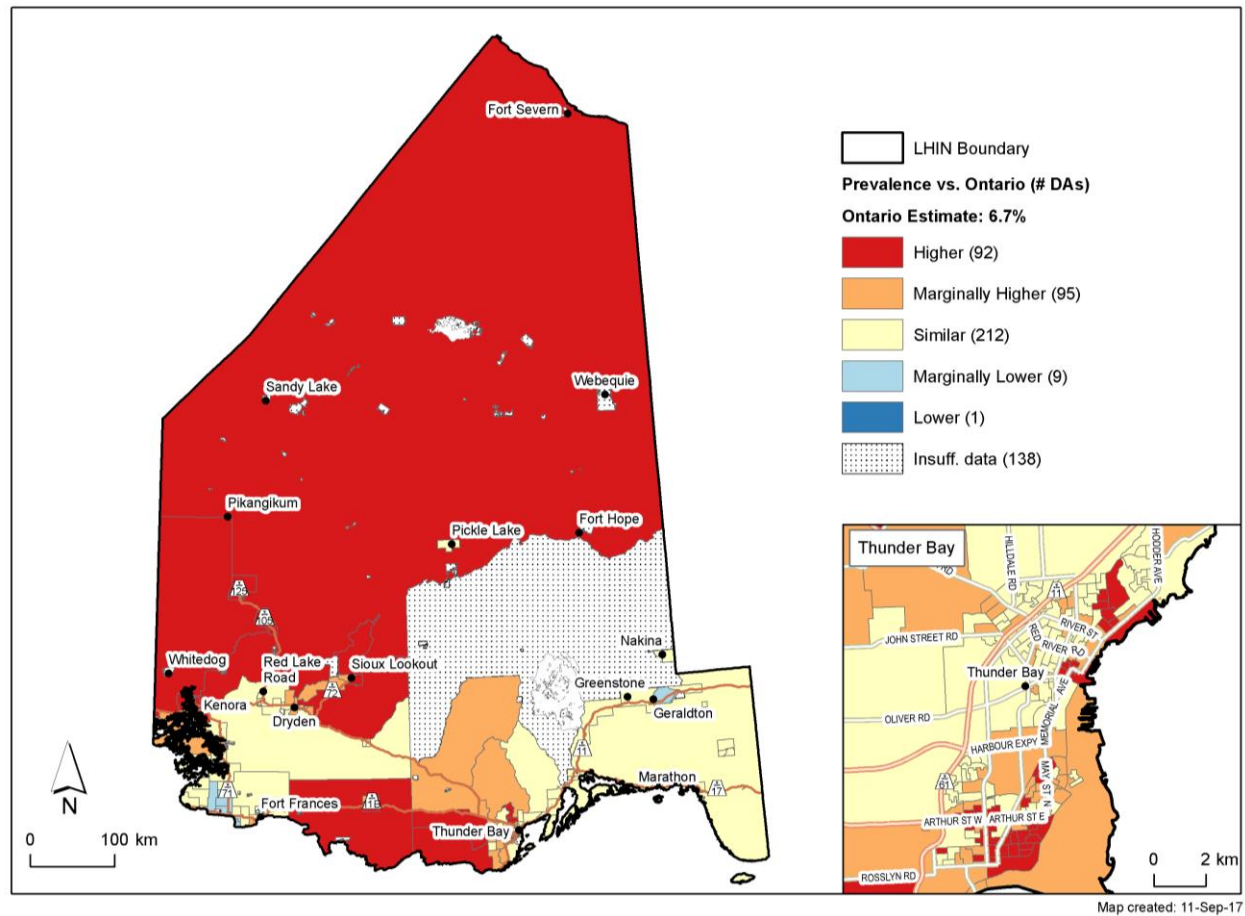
Fort Severn
LHIN Boundary
Prevalence vs. Ontario (# DAs)
Ontario Estimate: 6.7%
Higher (92)
Marginally Higher (95)
Similar (212)
Marginally Lower (9)
Lower (1)
Insuff. data (138)
Sandy Lake
Webequie
Pikangikum
Pickle Lake
Fort Hope
125
105
Nakina
Whitedog
Red Lake Road
Sioux Lookout
72
Greenstone
Geraldton
Kenora
Dryden
11
Marathon
17
71
Fort Frances
11
Thunder Bay
N
0
100 km
Thunder Bay
HILLDALE RD
HODDER AVE
11
JOHN STREET RD
RIVER ST
RED RIVER RD
Thunder Bay
MEMORIAL AVE
OLIVER RD
HARBOUR EXPY
MAY ST N
61
ARTHUR ST W
ARTHUR ST E
ROSSLYN RD
0
2 km
Map created: 11-Sep-17